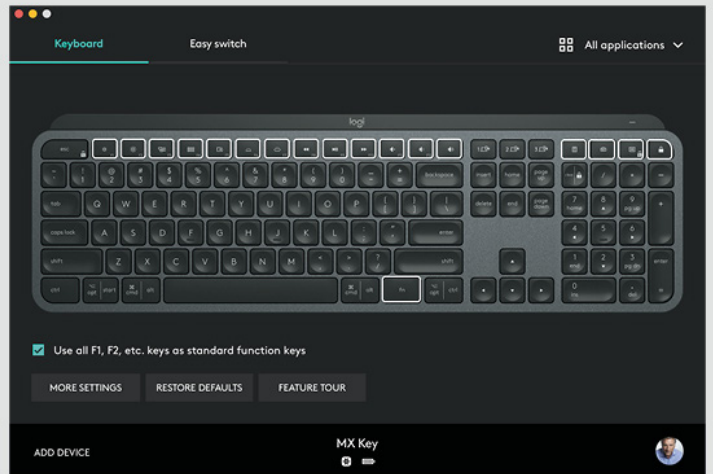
Keyboard

Easy switch

All applications

logi

esc

backspace

insert

home

page up

tab

Q W E R T Y U I O P

delete

end

page down

caps lock

A S D F G H J K L

enter

shift

Z X C V B N M

shift

ctrl

opt

start

cmd

alt

cmd

alt

fn

opt

ctrl

enter

Use all F1, F2, etc. keys as standard function keys

MORE SETTINGS

RESTORE DEFAULTS

FEATURE TOUR

ADD DEVICE

MX Key